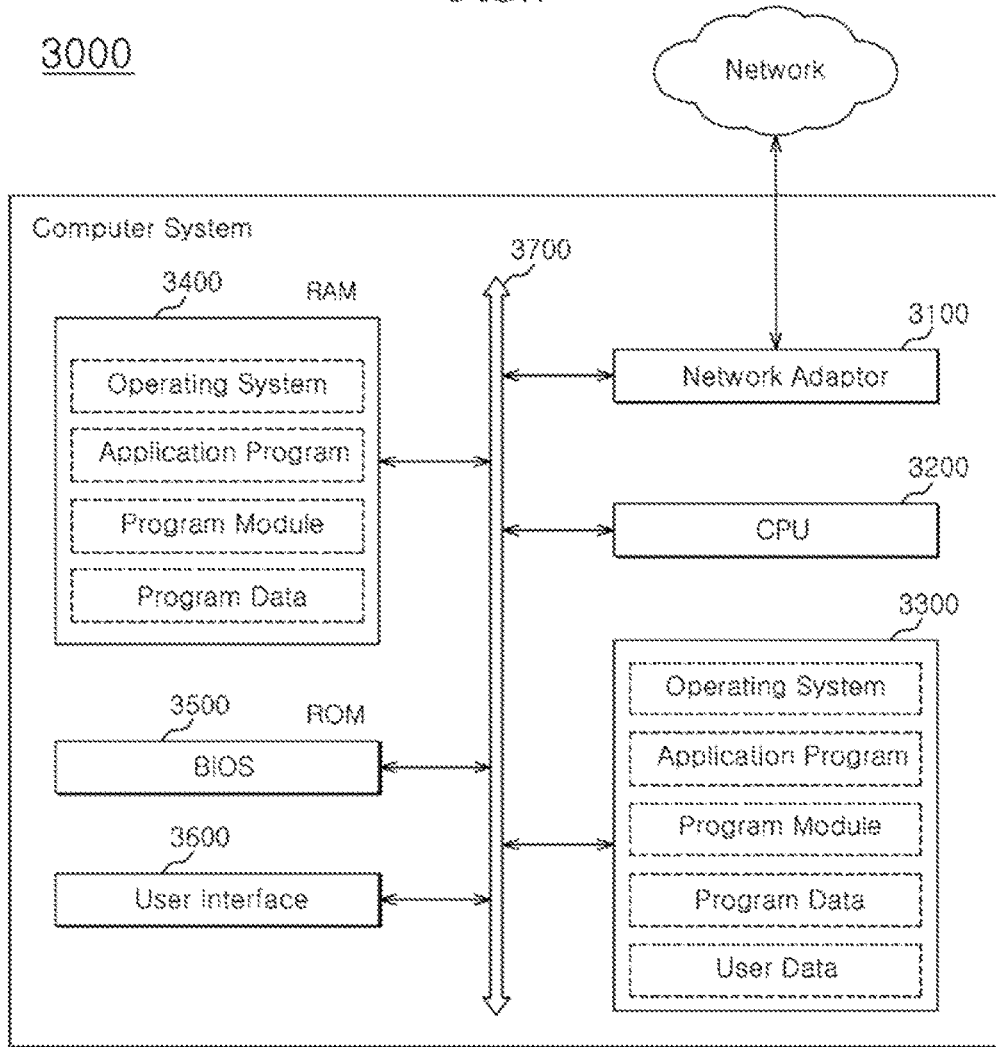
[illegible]

3000

Network

Computer System

3700

3400

RAM

Operating System

Application Program

Program Module

Program Data

3100

Network Adaptor

3200

CPU

3300

Operating System

Application Program

Program Module

Program Data

User Data

3500

ROM

BIOS

3600

User interface